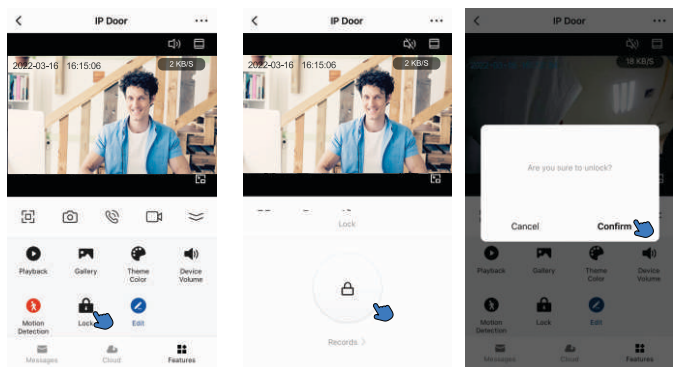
<
IP Door
...
2022-03-16 16:15:06
2 KB/S
Playback
Gallery
Theme Color
Device Volume
Motion Detection
Lock
Edit
Messages
Cloud
Features

<
IP Door
...
2022-03-16 16:15:06
2 KB/S
Lock
Records >

<
IP Door
...
18 KB/S
Are you sure to unlock?
Cancel
Confirm
Playback
Gallery
Theme Color
Device Volume
Motion Detection
Lock
Edit
Messages
Cloud
Features